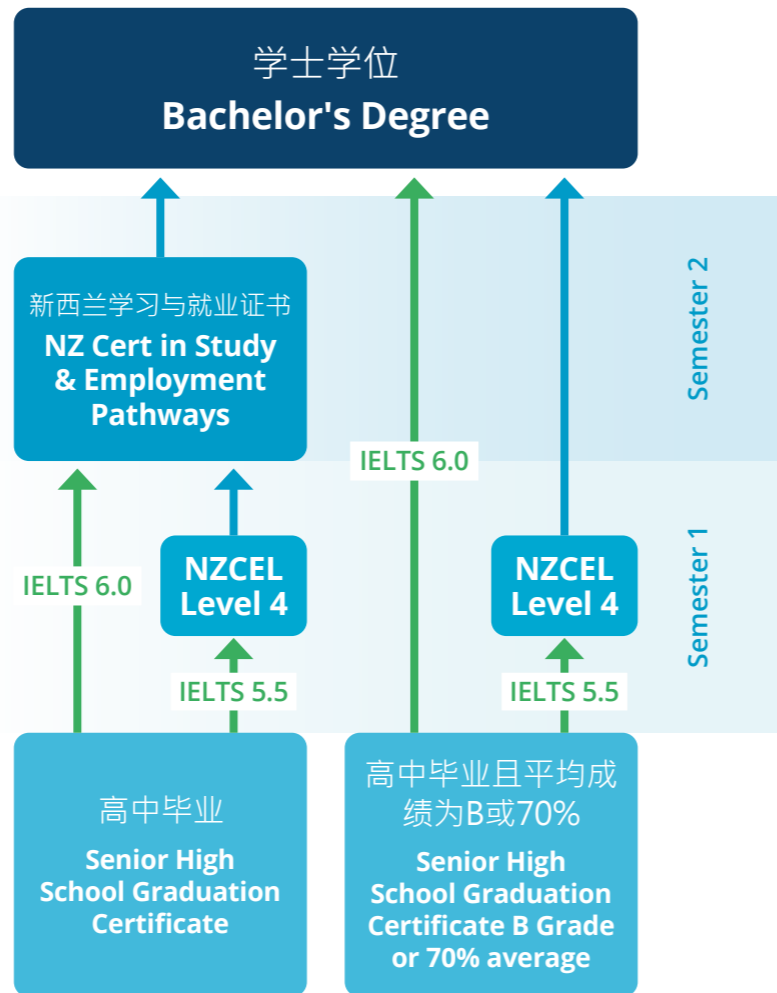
学士学位
Bachelor's Degree

新西兰学习与就业证书
NZ Cert in Study & Employment Pathways

Semester 2

IELTS 6.0

IELTS 6.0

NZCEL Level 4

NZCEL Level 4

Semester 1

IELTS 5.5

IELTS 5.5

高中毕业
Senior High School Graduation Certificate

高中毕业且平均成绩为B或70%
Senior High School Graduation Certificate B Grade or 70% average